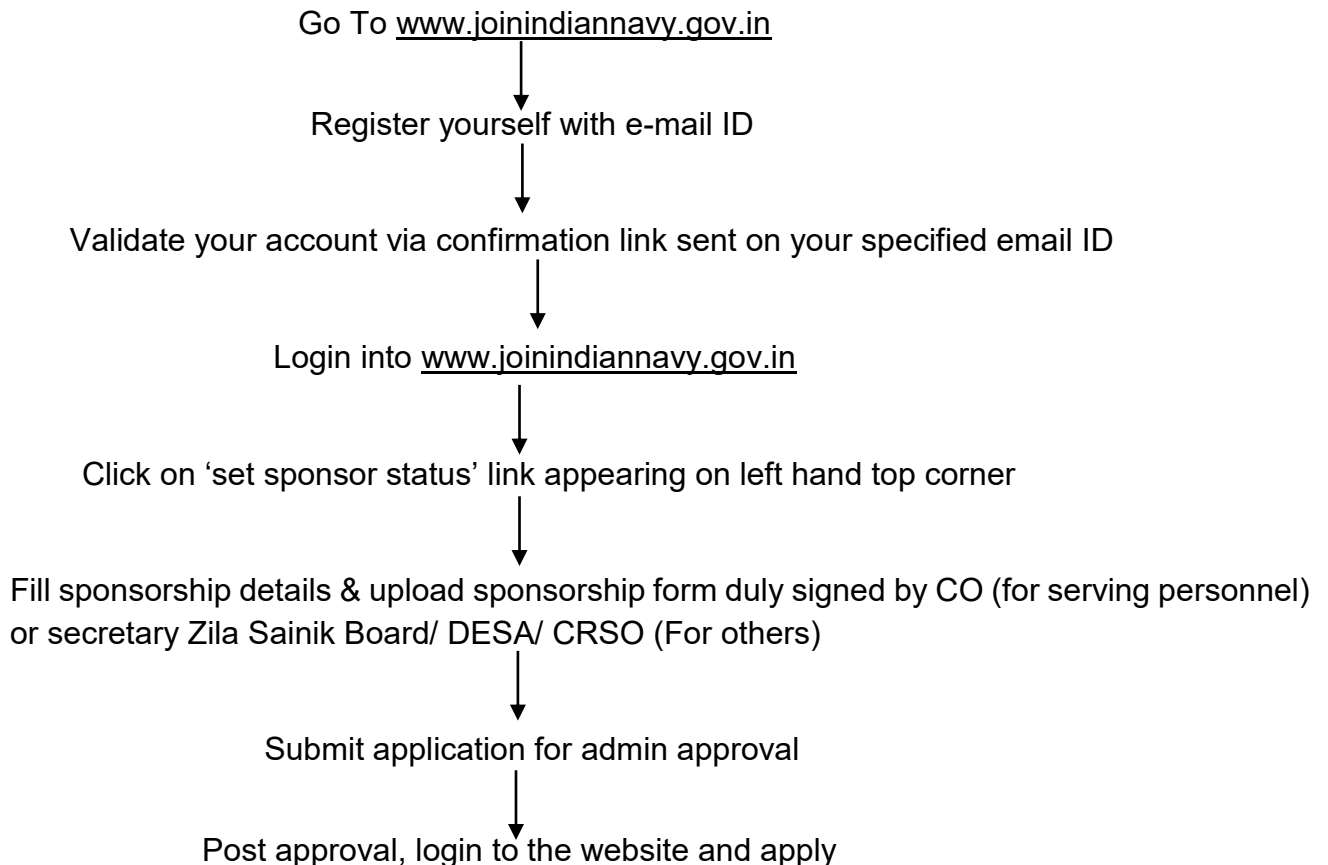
Go To www.joinindiannavy.gov.in

Register yourself with e-mail ID

Validate your account via confirmation link sent on your specified email ID

Login into www.joinindiannavy.gov.in

Click on ‘set sponsor status’ link appearing on left hand top corner

Fill sponsorship details & upload sponsorship form duly signed by CO (for serving personnel) or secretary Zila Sainik Board/ DESA/ CRSO (For others)

Submit application for admin approval

Post approval, login to the website and apply